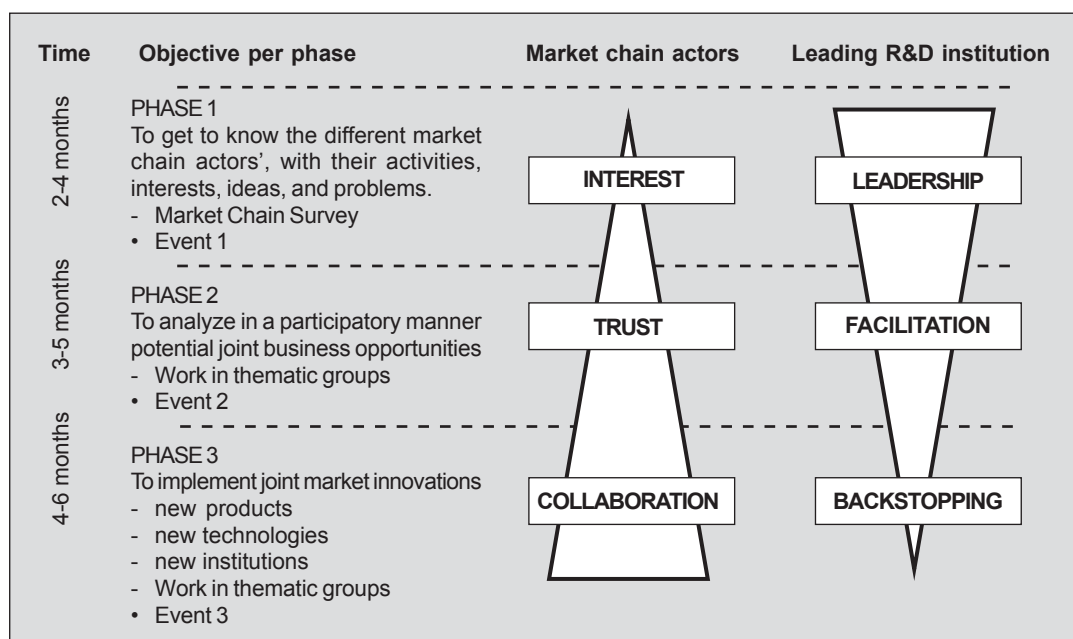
| Time | Objective per phase | Market chain actors | Leading R&D institution |
|---|---|---|---|
| 2-4 months | PHASE 1<br>To get to know the different market chain actors', with their activities, interests, ideas, and problems.<br>- Market Chain Survey<br>• Event 1 | INTEREST | LEADERSHIP |
| 3-5 months | PHASE 2<br>To analyze in a participatory manner potential joint business opportunities<br>- Work in thematic groups<br>• Event 2 | TRUST | FACILITATION |
| 4-6 months | PHASE 3<br>To implement joint market innovations<br>- new products<br>- new technologies<br>- new institutions<br>- Work in thematic groups<br>• Event 3 | COLLABORATION | BACKSTOPPING |